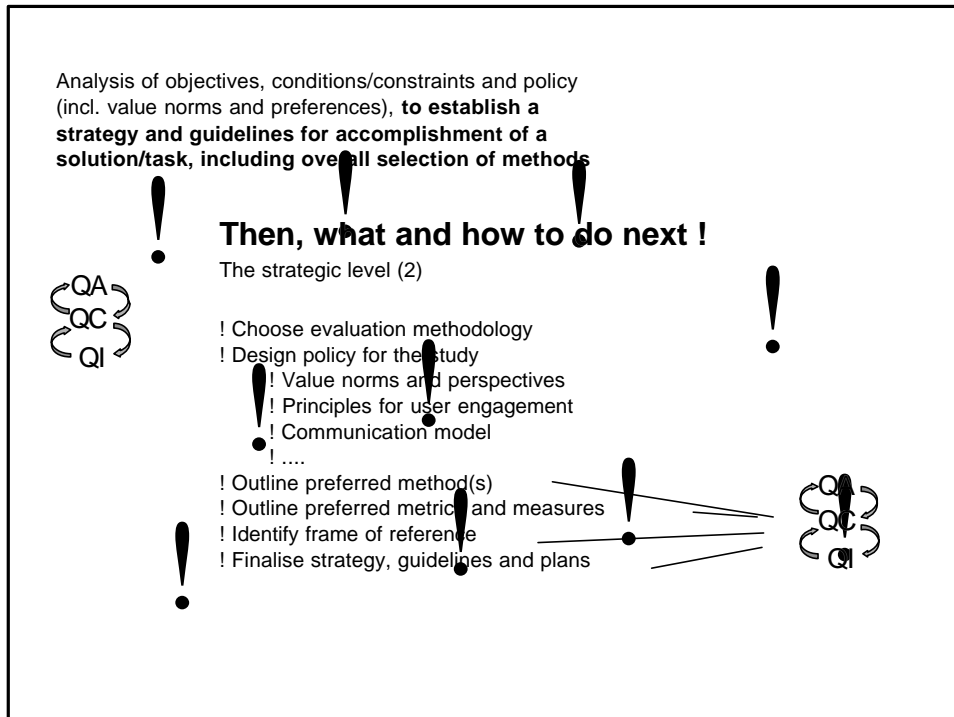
Analysis of objectives, conditions/constraints and policy (incl. value norms and preferences), **to establish a strategy and guidelines for accomplishment of a solution/task, including overall selection of methods**

**Then, what and how to do next !**

The strategic level (2)

QA
QC
QI

! Choose evaluation methodology
! Design policy for the study
! Value norms and perspectives
! Principles for user engagement
! Communication model
! ....
! Outline preferred method(s)
! Outline preferred metrics and measures
! Identify frame of reference
! Finalise strategy, guidelines and plans

QA
QC
QI